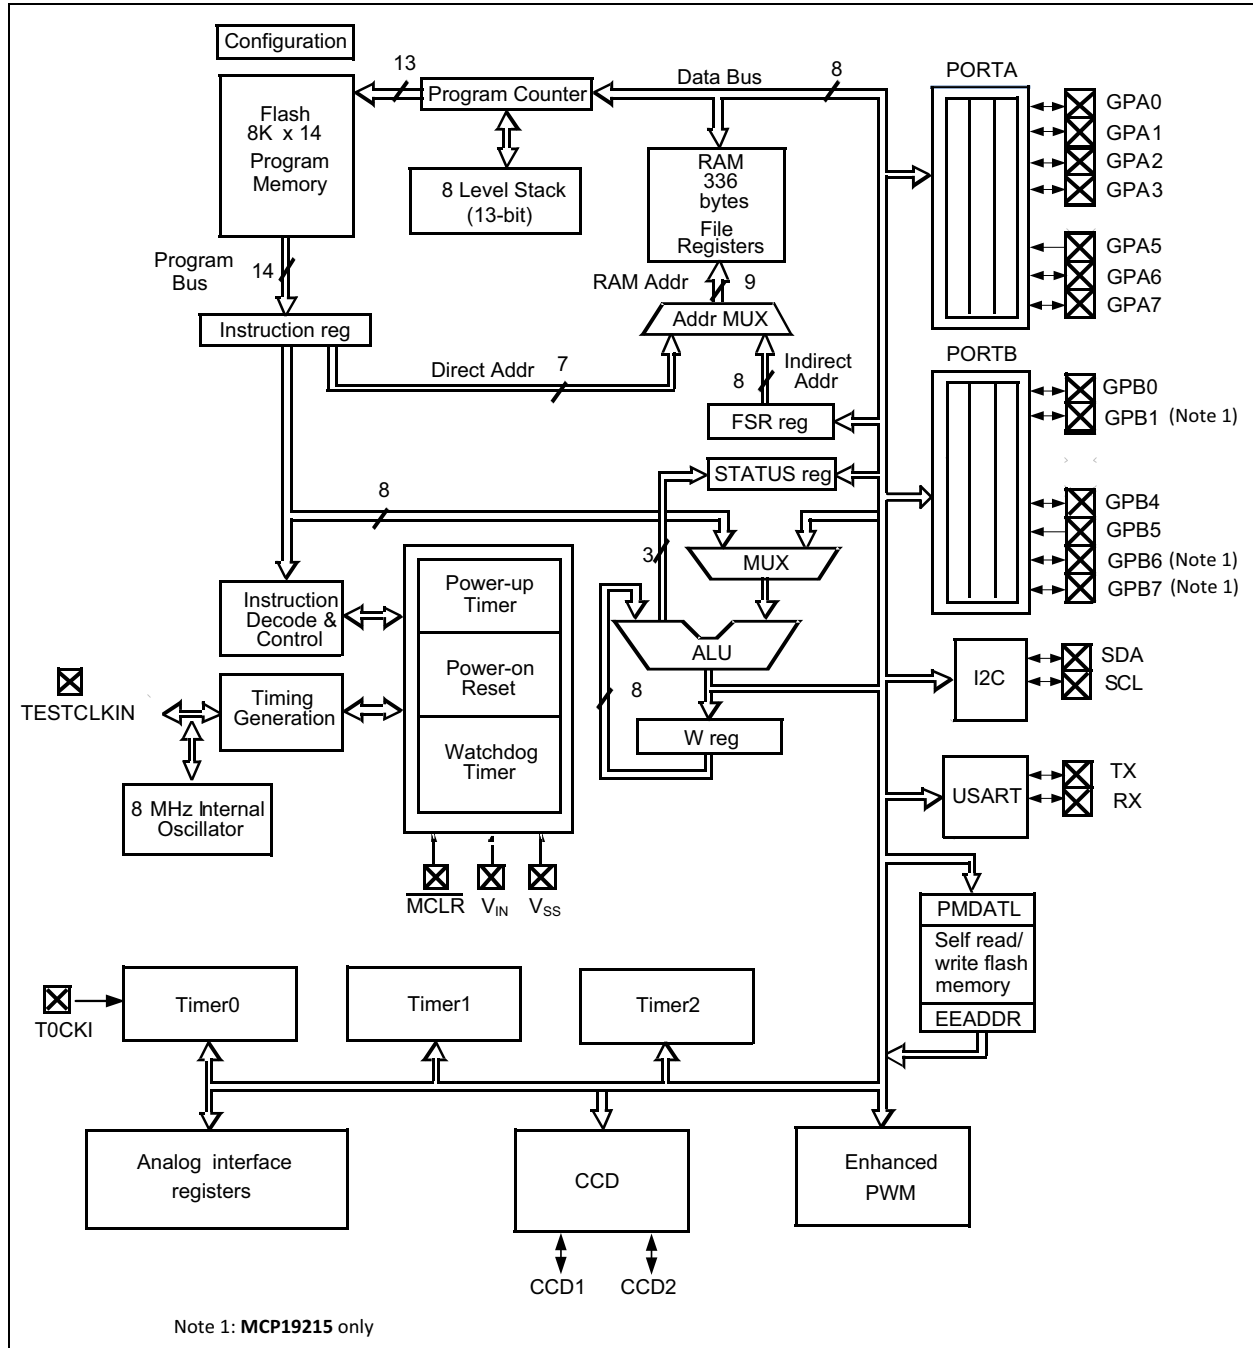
Configuration

13

Program Counter

Data Bus

8

PORTA

Flash 8K x 14 Program Memory

8 Level Stack (13-bit)

RAM 336 bytes File Registers

GPA0
GPA1
GPA2
GPA3
GPA5
GPA6
GPA7

Program Bus

14

RAM Addr

9

Addr MUX

Instruction reg

Direct Addr

7

Indirect Addr

8

PORTB

GPB0
GPB1 (Note 1)

FSR reg

STATUS reg

GPB4
GPB5
GPB6 (Note 1)
GPB7 (Note 1)

8

3

MUX

Instruction Decode & Control

Power-up Timer

Power-on Reset

Watchdog Timer

ALU

I2C

SDA
SCL

TESTCLKIN

Timing Generation

8

W reg

USART

TX
RX

8 MHz Internal Oscillator

$\overline{MCLR}$ $V_{IN}$ $V_{SS}$

PMDATL

Self read/ write flash memory

EEADDR

T0CKI

Timer0

Timer1

Timer2

Analog interface registers

CCD

Enhanced PWM

CCD1 CCD2

Note 1: MCP19215 only